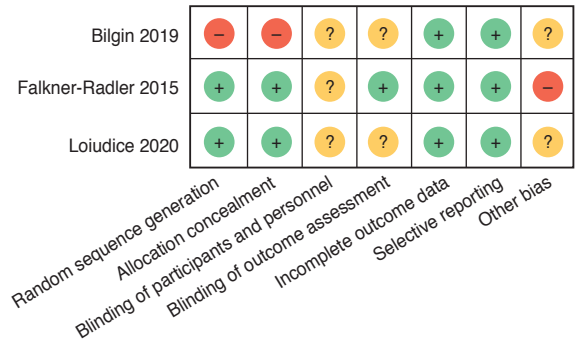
|  |  |  |  |  |  |  |  |
|---|---|---|---|---|---|---|---|
| Bilgin 2019 | – | – | ? | ? | + | + | ? |
| Falkner-Radler 2015 | + | + | ? | + | + | + | – |
| Loiudice 2020 | + | + | ? | ? | + | + | ? |

Random sequence generation
Allocation concealment
Blinding of participants and personnel
Blinding of outcome assessment
Incomplete outcome data
Selective reporting
Other bias